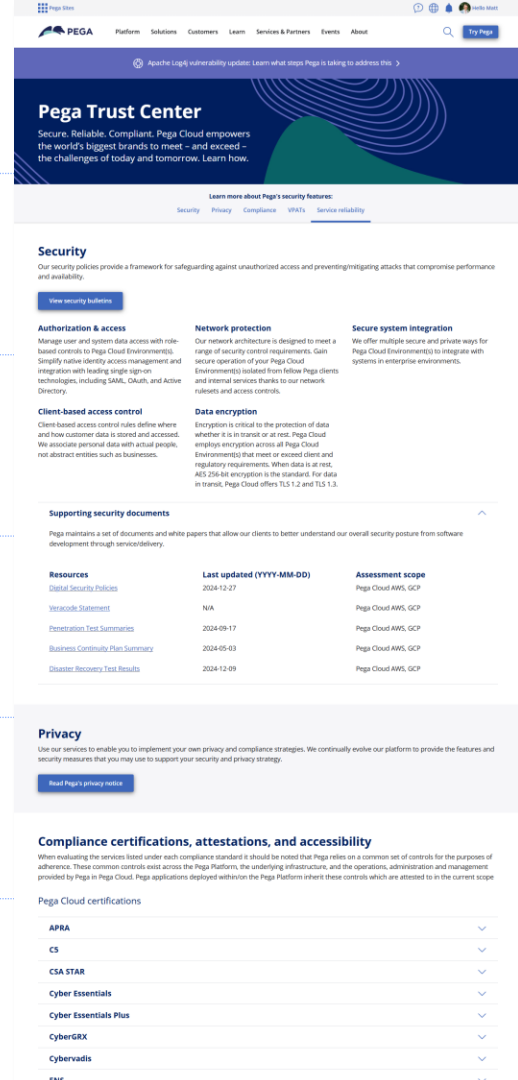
Pega Sites

Hello Matt

PEGA

Platform Solutions Customers Learn Services & Partners Events About

Try Pega

Apache Log4j vulnerability update: Learn what steps Pega is taking to address this

Pega Trust Center

Secure. Reliable. Compliant. Pega Cloud empowers the world's biggest brands to meet – and exceed – the challenges of today and tomorrow. Learn how.

Learn more about Pega's security features:

Security Privacy Compliance VPATs Service reliability

Security

Our security policies provide a framework for safeguarding against unauthorized access and preventing/mitigating attacks that compromise performance and availability.

View security bulletins

Authorization & access

Manage user and system data access with role-based controls to Pega Cloud Environment(s). Simplify native identity access management and integration with leading single sign-on technologies, including SAML, OAuth, and Active Directory.

Network protection

Our network architecture is designed to meet a range of security control requirements. Gain secure operation of your Pega Cloud Environment(s) isolated from fellow Pega clients and internal services thanks to our network rulesets and access controls.

Secure system integration

We offer multiple secure and private ways for Pega Cloud Environment(s) to integrate with systems in enterprise environments.

Client-based access control

Client-based access control rules define where and how customer data is stored and accessed. We associate personal data with actual people, not abstract entities such as businesses.

Data encryption

Encryption is critical to the protection of data whether it is in transit or at rest. Pega Cloud employs encryption across all Pega Cloud Environment(s) that meet or exceed client and regulatory requirements. When data is at rest, AES 256-bit encryption is the standard. For data in transit, Pega Cloud offers TLS 1.2 and TLS 1.3.

Supporting security documents

Pega maintains a set of documents and white papers that allow our clients to better understand our overall security posture from software development through service/delivery.

| Resources | Last updated (YYYY-MM-DD) | Assessment scope |
|---|---|---|
| Digital Security Policies | 2024-12-27 | Pega Cloud AWS, GCP |
| Veracode Statement | N/A | Pega Cloud AWS, GCP |
| Penetration Test Summaries | 2024-09-17 | Pega Cloud AWS, GCP |
| Business Continuity Plan Summary | 2024-05-03 | Pega Cloud AWS, GCP |
| Disaster Recovery Test Results | 2024-12-09 | Pega Cloud AWS, GCP |

Privacy

Use our services to enable you to implement your own privacy and compliance strategies. We continually evolve our platform to provide the features and security measures that you may use to support your security and privacy strategy.

Read Pega's privacy notice

Compliance certifications, attestations, and accessibility

When evaluating the services listed under each compliance standard it should be noted that Pega relies on a common set of controls for the purposes of adherence. These common controls exist across the Pega Platform, the underlying infrastructure, and the operations, administration and management provided by Pega in Pega Cloud. Pega applications deployed within/on the Pega Platform inherit these controls which are attested to in the current scope

Pega Cloud certifications

APRA

C5

CSA STAR

Cyber Essentials

Cyber Essentials Plus

CyberGRX

Cybervadis

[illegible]